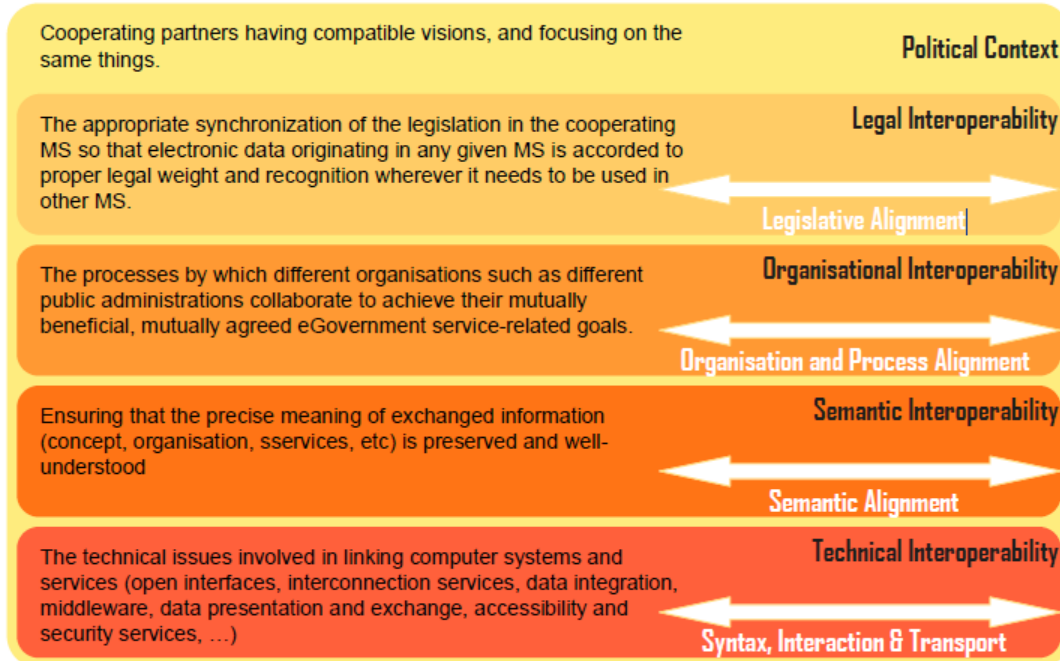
Cooperating partners having compatible visions, and focusing on the same things.

Political Context

Legal Interoperability

The appropriate synchronization of the legislation in the cooperating MS so that electronic data originating in any given MS is accorded to proper legal weight and recognition wherever it needs to be used in other MS.

Legislative Alignment

Organisational Interoperability

The processes by which different organisations such as different public administrations collaborate to achieve their mutually beneficial, mutually agreed eGovernment service-related goals.

Organisation and Process Alignment

Semantic Interoperability

Ensuring that the precise meaning of exchanged information (concept, organisation, sservices, etc) is preserved and well-understood

Semantic Alignment

Technical Interoperability

The technical issues involved in linking computer systems and services (open interfaces, interconnection services, data integration, middleware, data presentation and exchange, accessibility and security services, …)

Syntax, Interaction & Transport